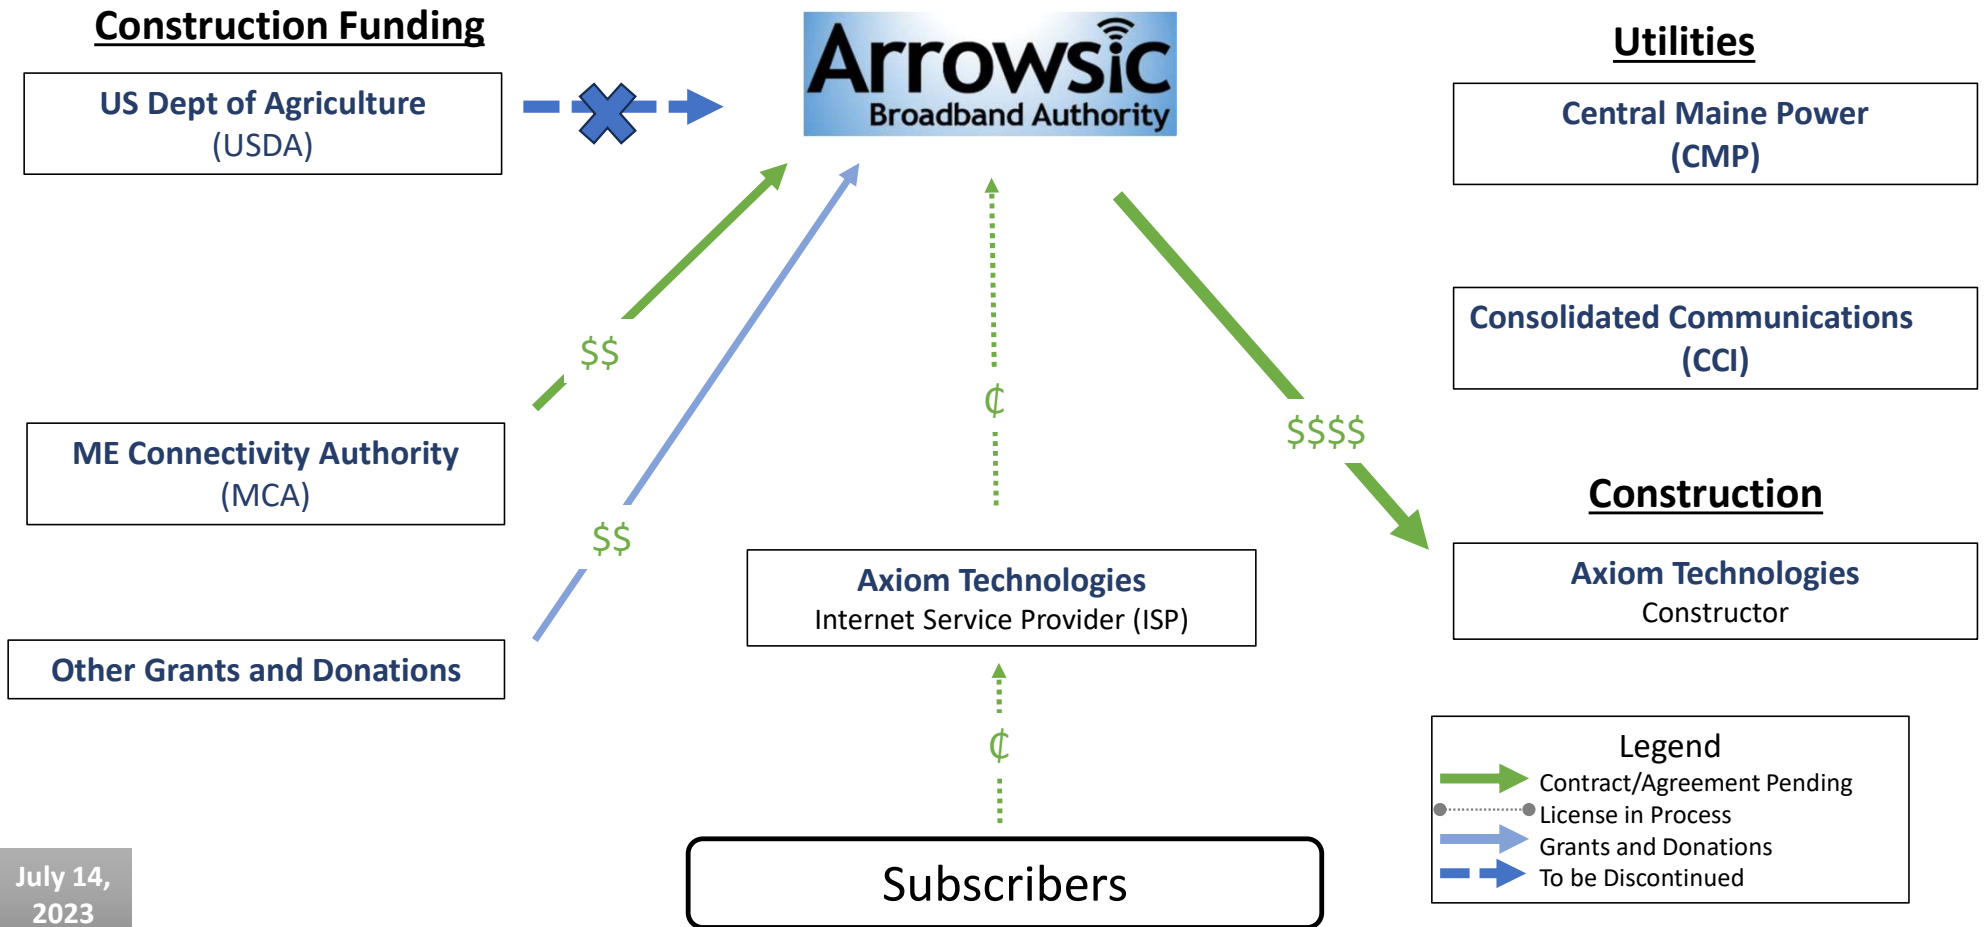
Construction Funding

US Dept of Agriculture
(USDA)

Arrowsic
Broadband Authority

Utilities

Central Maine Power
(CMP)

Consolidated Communications
(CCI)

$$

ME Connectivity Authority
(MCA)

¢

$$$$

Construction

$$

Axiom Technologies
Internet Service Provider (ISP)

Axiom Technologies
Constructor

Other Grants and Donations

¢

Legend
Contract/Agreement Pending
License in Process
Grants and Donations
To be Discontinued

July 14, 2023

Subscribers